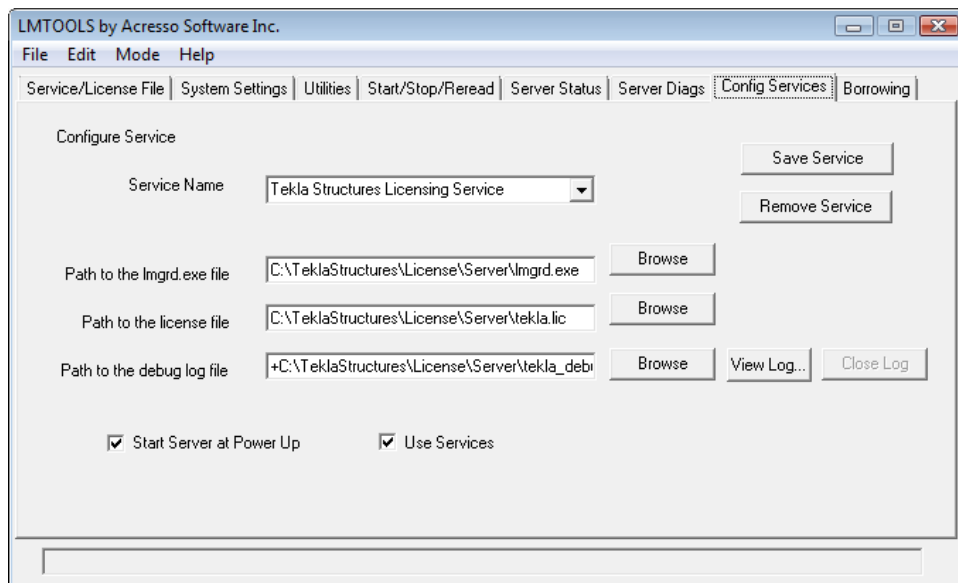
LMTOOLS by Acresso Software Inc.

File Edit Mode Help

Service/License File | System Settings | Utilities | Start/Stop/Reread | Server Status | Server Diags | Config Services | Borrowing

Configure Service

Save Service

Service Name

Tekla Structures Licensing Service

Remove Service

Path to the lmgrd.exe file

C:\TeklaStructures\License\Server\lmgrd.exe

Browse

Path to the license file

C:\TeklaStructures\License\Server\tekla.lic

Browse

Path to the debug log file

+C:\TeklaStructures\License\Server\tekla_debu

Browse

View Log...

Close Log

Start Server at Power Up

Use Services